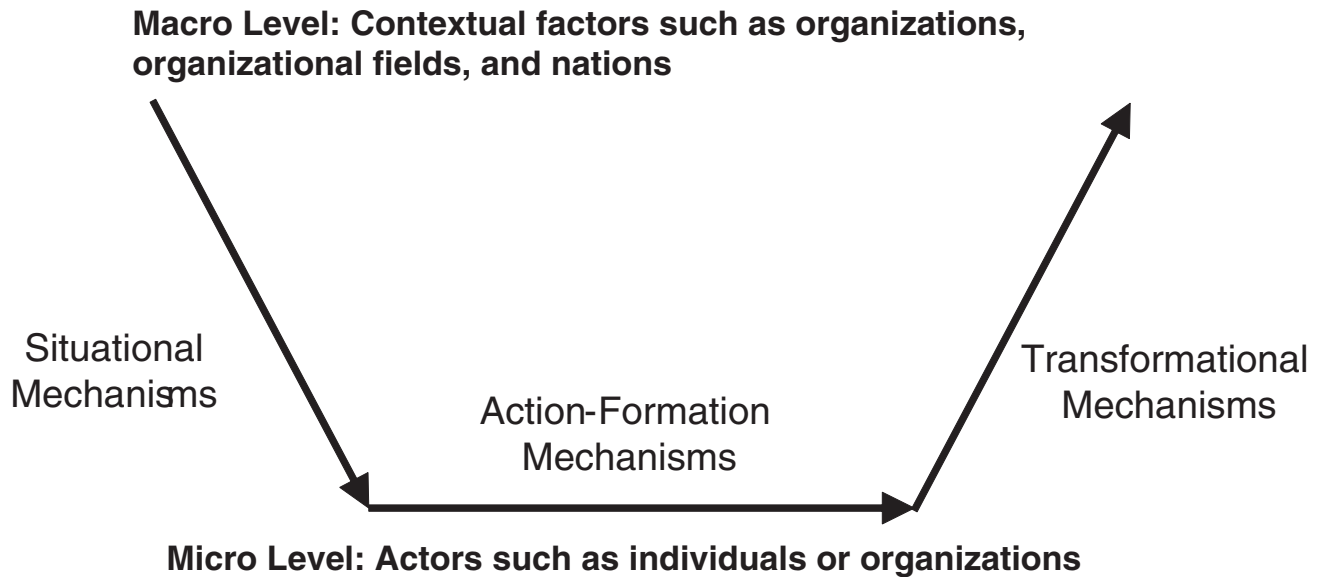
**Macro Level: Contextual factors such as organizations, organizational fields, and nations**

Situational Mechanisms

Action-Formation Mechanisms

Transformational Mechanisms

**Micro Level: Actors such as individuals or organizations**